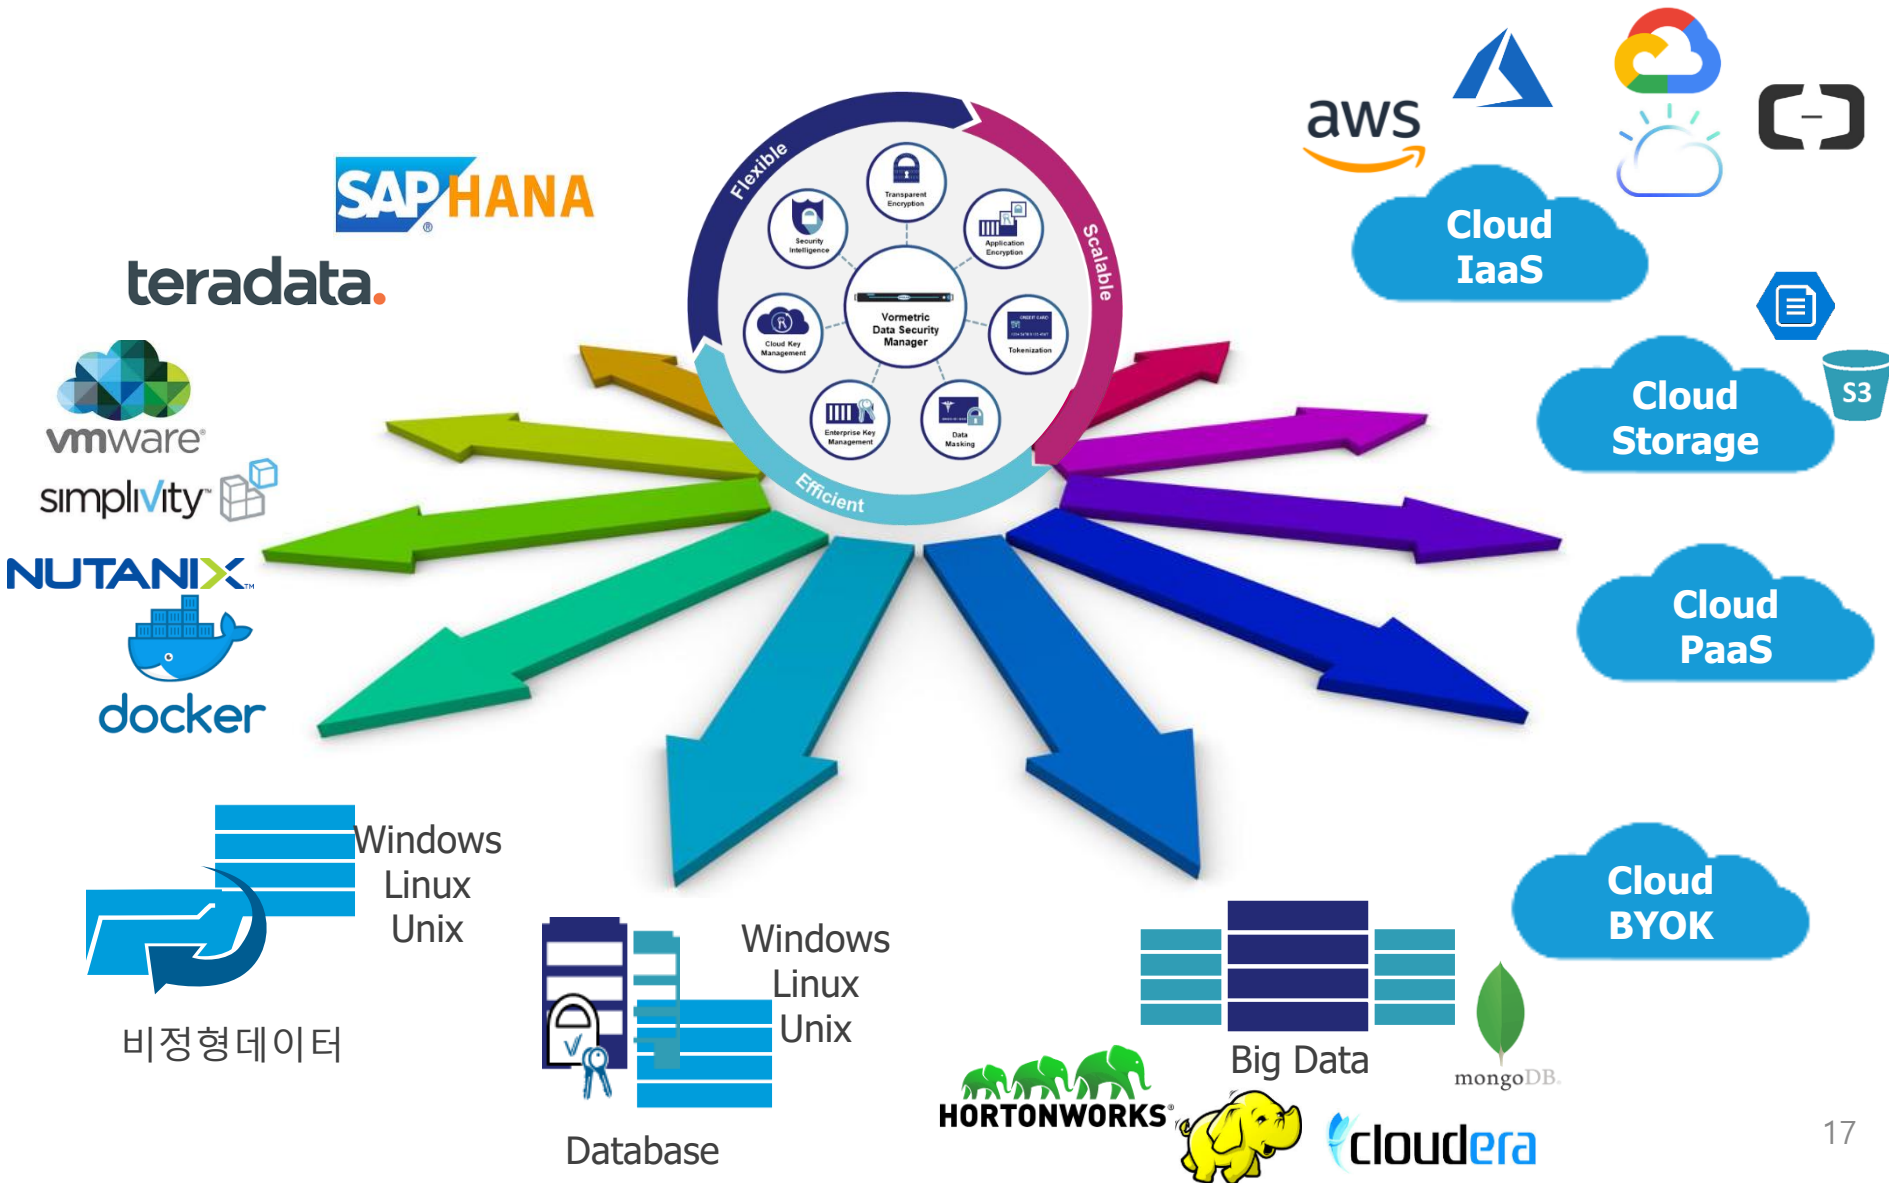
SAP HANA

teradata.

vmware

simplivity

NUTANIX

docker

Flexible

Scalable

Efficient

Transparent Encryption

Security Intelligence

Application Encryption

Vormetric Data Security Manager

Cloud Key Management

Tokenization

Enterprise Key Management

Data Masking

aws

Cloud IaaS

Cloud Storage

S3

Cloud PaaS

Cloud BYOK

Windows
Linux
Unix

비정형데이터

Windows
Linux
Unix

Database

Big Data

HORTONWORKS

mongoDB.

cloudera

17